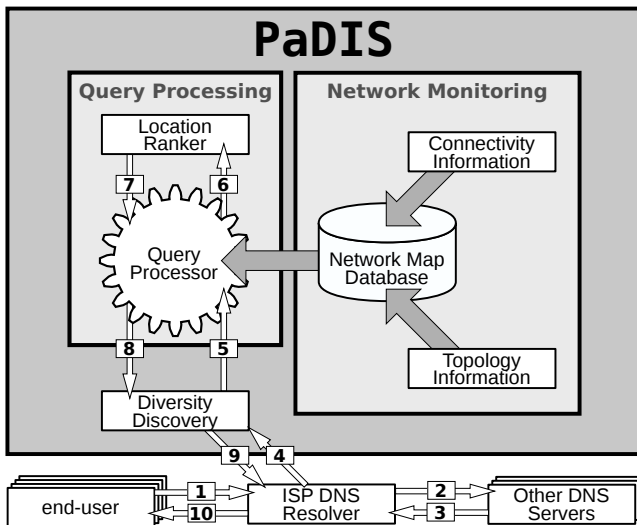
PaDIS

Query Processing

Location Ranker

7

6

Query Processor

8

5

Network Monitoring

Connectivity Information

Network Map Database

Topology Information

Diversity Discovery

9

4

end-user

1

10

ISP DNS Resolver

2

3

Other DNS Servers